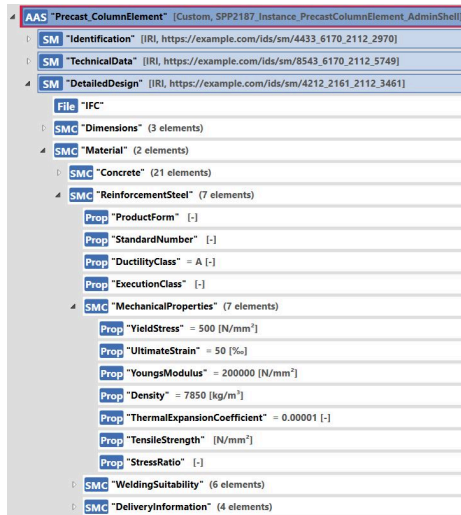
AAS "Precast_ColumnElement" [Custom, SPP2187_Instance_PrecastColumnElement_AdminShell]

SM "Identification" [IRI, https://example.com/ids/sm/4433_6170_2112_2970]

SM "TechnicalData" [IRI, https://example.com/ids/sm/8543_6170_2112_5749]

SM "DetailedDesign" [IRI, https://example.com/ids/sm/4212_2161_2112_3461]

File "IFC"

SMC "Dimensions" (3 elements)

SMC "Material" (2 elements)

SMC "Concrete" (21 elements)

SMC "ReinforcementSteel" (7 elements)

Prop "ProductForm" [-]

Prop "StandardNumber" [-]

Prop "DuctilityClass" = A [-]

Prop "ExecutionClass" [-]

SMC "MechanicalProperties" (7 elements)

Prop "YieldStress" = 500 [N/mm$^2$]

Prop "UltimateStrain" = 50 [‰]

Prop "YoungsModulus" = 200000 [N/mm$^2$]

Prop "Density" = 7850 [kg/m$^3$]

Prop "ThermalExpansionCoefficient" = 0.00001 [-]

Prop "TensileStrength" [N/mm$^2$]

Prop "StressRatio" [-]

SMC "WeldingSuitability" (6 elements)

SMC "DeliveryInformation" (4 elements)